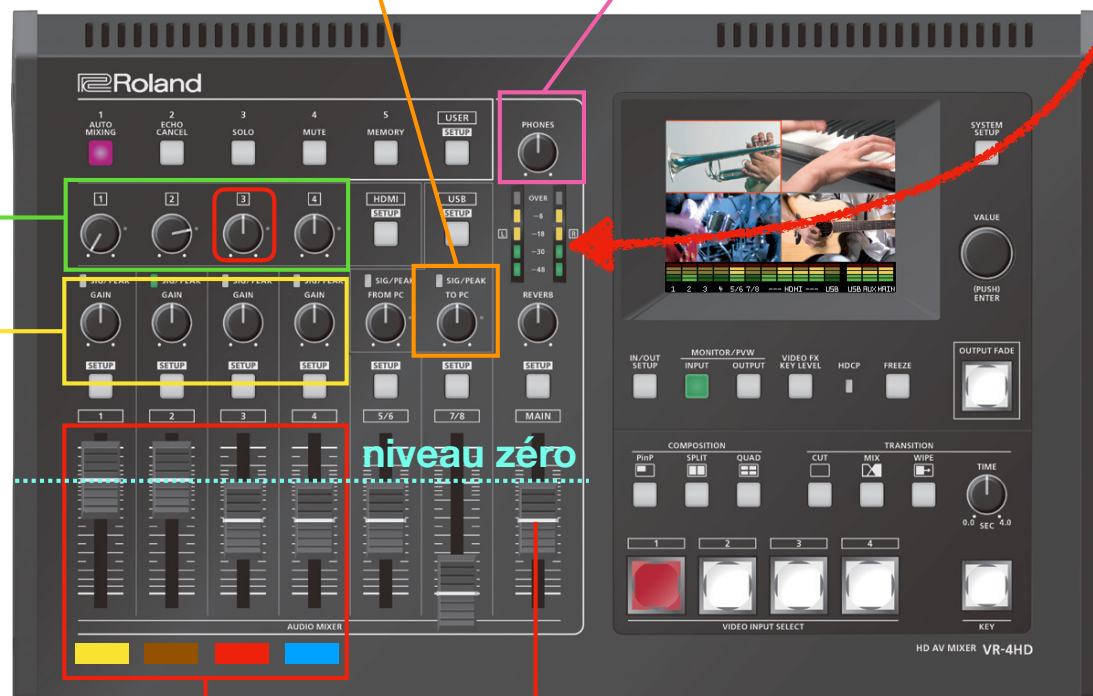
Roland

1 AUTO MIXING
2 ECHO CANCEL
3 SOLO
4 MUTE
5 MEMORY
USER SETUP

PHONES

SYSTEM SETUP

1 2 3 4
HDMI SETUP
USB SETUP

OVER
−6
−18
−30
−48
L R

VALUE
(PUSH) ENTER

1 2 3 4 5/6 7/8 HDMI USB USB AUX MAIN

SIG/PEAK GAIN
SIG/PEAK GAIN
SIG/PEAK GAIN
SIG/PEAK GAIN
SIG/PEAK FROM PC
SIG/PEAK TO PC
REVERB

SETUP SETUP SETUP SETUP SETUP SETUP SETUP

IN/OUT SETUP
MONITOR/PVW
INPUT
OUTPUT
VIDEO FX KEY LEVEL
HDCP
FREEZE
OUTPUT FADE

1 2 3 4 5/6 7/8 MAIN

niveau zéro

COMPOSITION
PinP
SPLIT
QUAD
TRANSITION
CUT
MIX
WIPE
TIME
0.0 SEC 4.0

1 2 3 4

AUDIO MIXER
VIDEO INPUT SELECT
KEY

HD AV MIXER VR-4HD